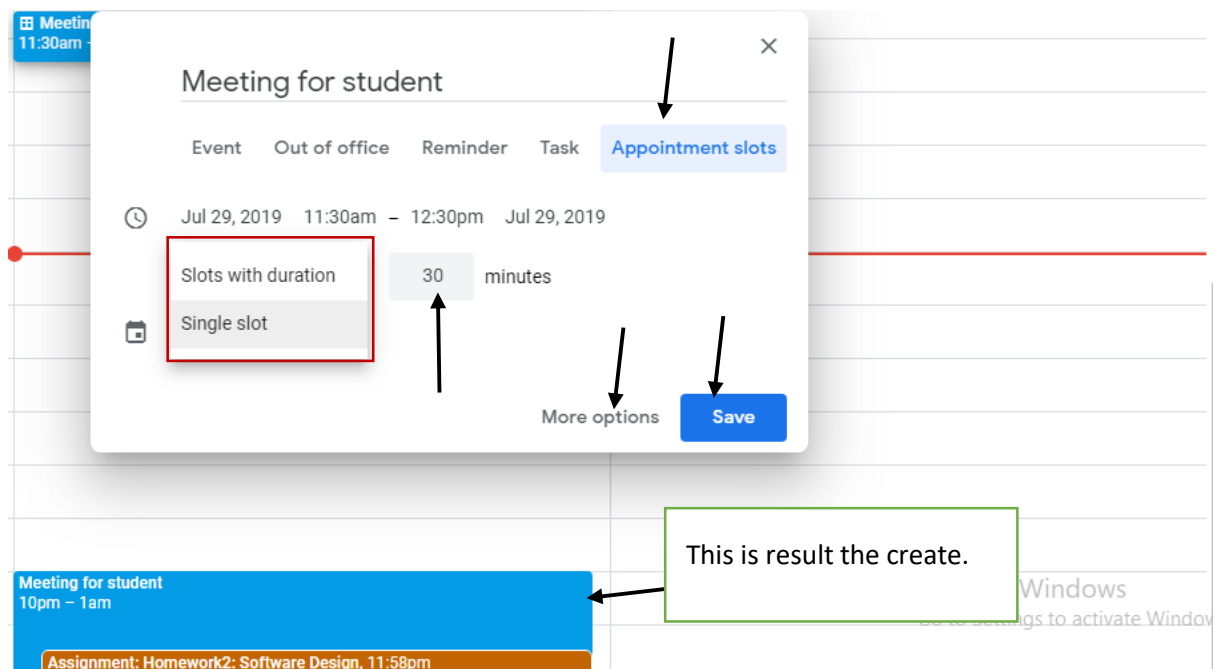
⊞ Meetin
11:30am -

×

Meeting for student

Event Out of office Reminder Task Appointment slots

Jul 29, 2019 11:30am – 12:30pm Jul 29, 2019

Slots with duration
Single slot

30 minutes

More options Save

This is result the create.

Meeting for student
10pm – 1am

Assignment: Homework2: Software Design, 11:58pm

Windows
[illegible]ngs to activate Windov